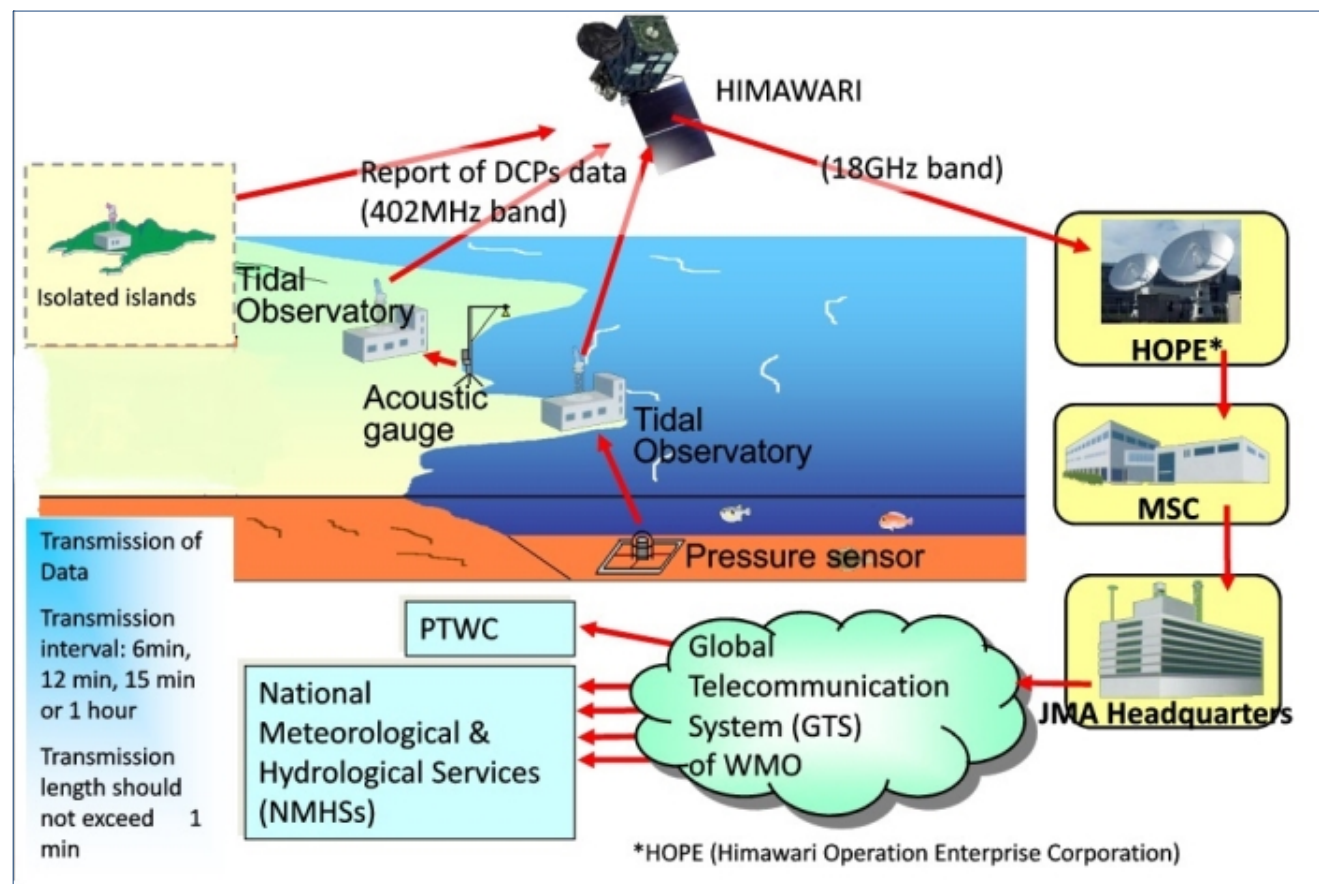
HIMAWARI

Report of DCPs data (402MHz band)

(18GHz band)

Isolated islands

Tidal Observatory

Acoustic gauge

Tidal Observatory

Pressure sensor

HOPE*

MSC

JMA Headquarters

Transmission of Data

Transmission interval: 6min, 12 min, 15 min or 1 hour

Transmission length should not exceed 1 min

PTWC

National Meteorological & Hydrological Services (NMHSs)

Global Telecommunication System (GTS) of WMO

*HOPE (Himawari Operation Enterprise Corporation)